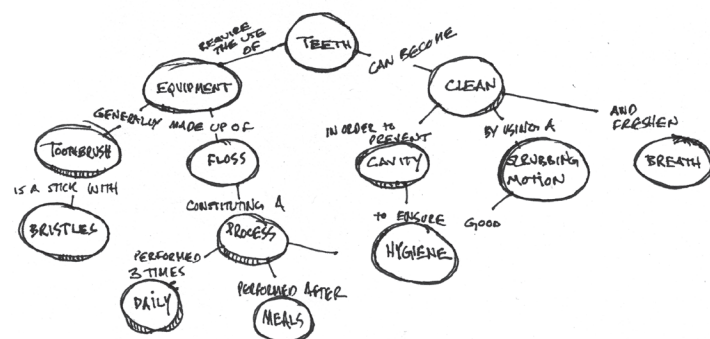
TEETH

REQUIRE THE USE OF

EQUIPMENT

CAN BECOME

CLEAN

GENERALLY MADE UP OF

TOOTHBRUSH

FLOSS

IN ORDER TO PREVENT

CAVITY

BY USING A

SCRUBBING MOTION

AND FRESHEN

BREATH

IS A STICK WITH

BRISTLES

CONSTITUTING A

PROCESS

TO ENSURE

HYGIENE

GOOD

PERFORMED 3 TIMES

DAILY

PERFORMED AFTER

MEALS